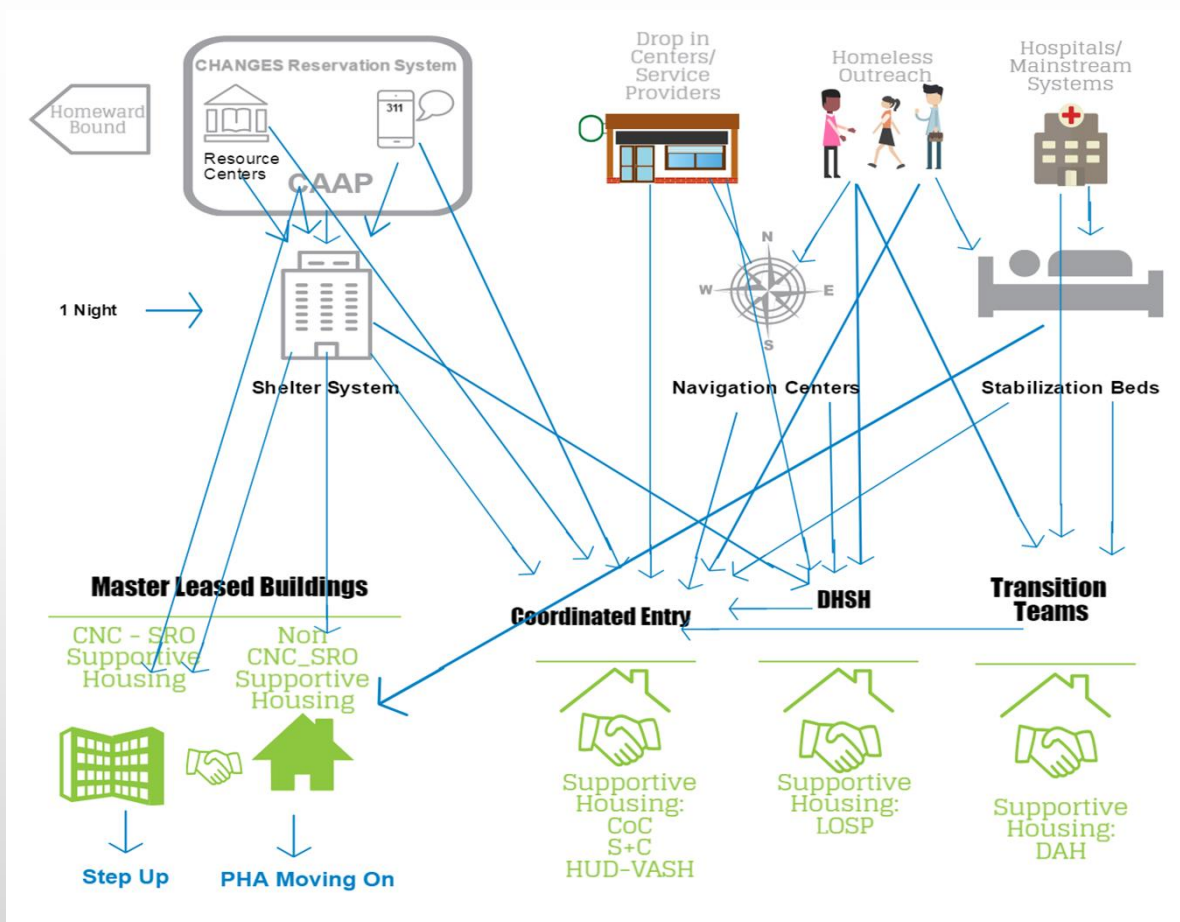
Homeward Bound

CHANGES Reservation System

311

Resource Centers

CAAP

Drop in Centers/ Service Providers

Homeless Outreach

Hospitals/ Mainstream Systems

1 Night

N
W
E
S

Shelter System

Navigation Centers

Stabilization Beds

Master Leased Buildings

CNC - SRO Supportive Housing

Non CNC_SRO Supportive Housing

Coordinated Entry

DHSH

Transition Teams

Supportive Housing: CoC S+C HUD-VASH

Supportive Housing: LOSP

Supportive Housing: DAH

Step Up

PHA Moving On